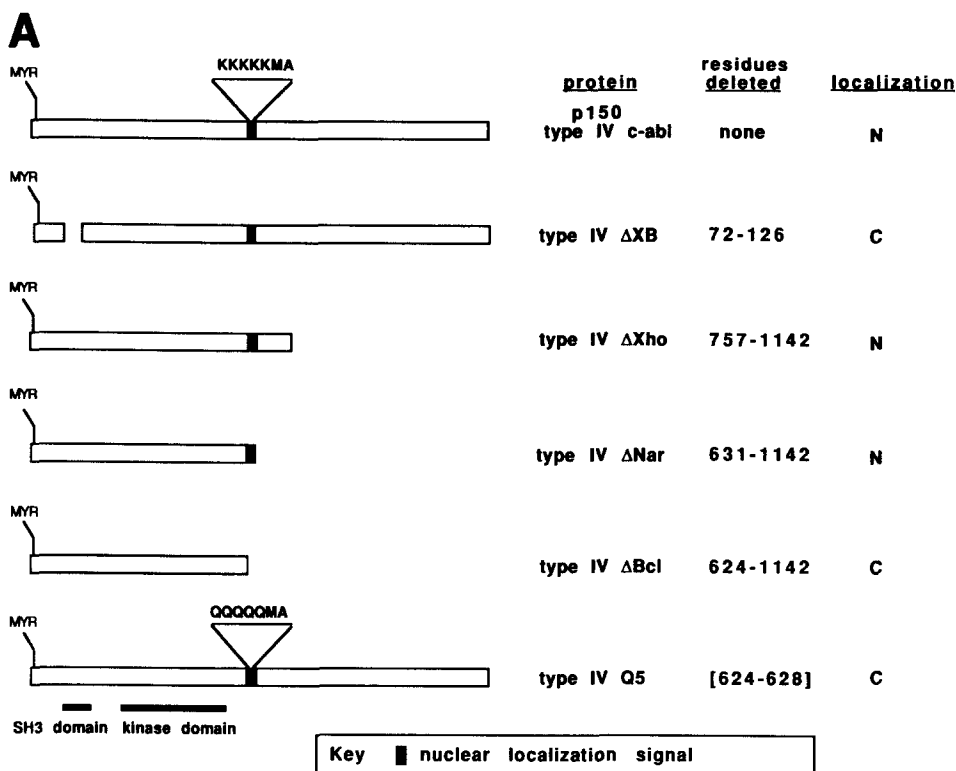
A

MYR

KKKKKMA

| protein | residues deleted | localization |
|---|---|---|
| p150 type IV c-abl | none | N |
| type IV ΔXB | 72-126 | C |
| type IV ΔXho | 757-1142 | N |
| type IV ΔNar | 631-1142 | N |
| type IV ΔBcl | 624-1142 | C |
| type IV Q5 | [624-628] | C |

MYR

MYR

MYR

MYR

MYR

QQQQQMA

SH3 domain kinase domain

Key nuclear localization signal